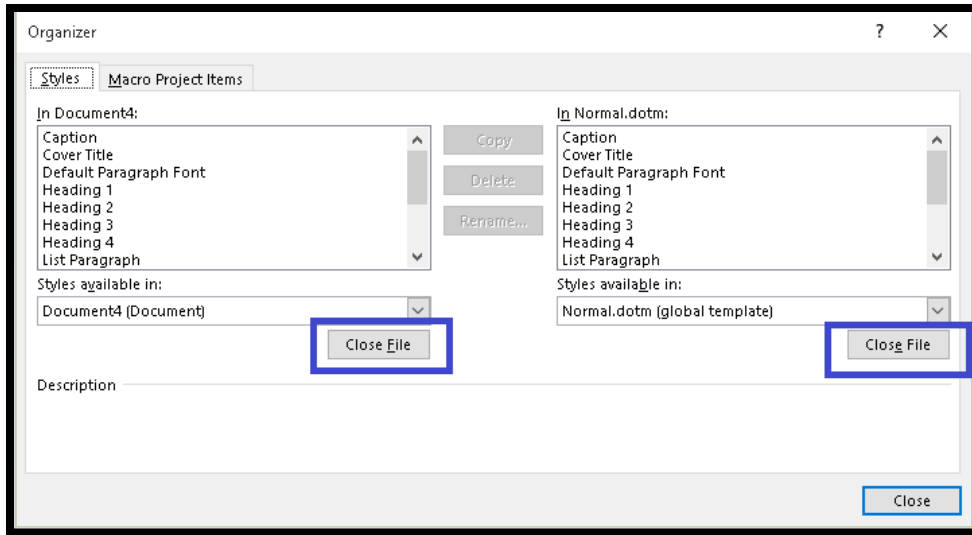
Organizer

?

X

Styles

Macro Project Items

In Document4:

Caption
Cover Title
Default Paragraph Font
Heading 1
Heading 2
Heading 3
Heading 4
List Paragraph

Copy

Delete

Rename...

In Normal.dotm:

Caption
Cover Title
Default Paragraph Font
Heading 1
Heading 2
Heading 3
Heading 4
List Paragraph

Styles available in:

Document4 (Document)

Close File

Styles available in:

Normal.dotm (global template)

Close File

Description

Close